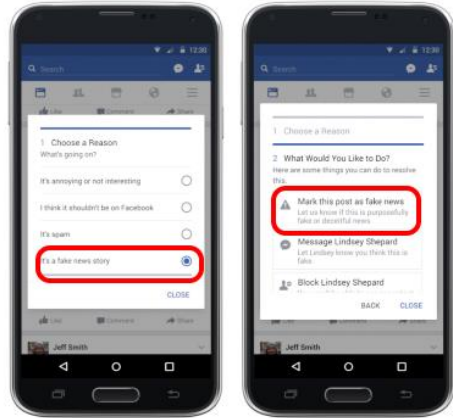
12:30

Search

Like Comment Share

1 Choose a Reason
What's going on?

It's annoying or not interesting

I think it shouldn't be on Facebook

It's spam

It's a fake news story

CLOSE

Like Comment Share

Jeff Smith

12:30

Search

1 Choose a Reason

2 What Would You Like to Do?
Here are some things you can do to resolve this.

Mark this post as fake news
Let us know if this is purposefully fake or deceitful news

Message Lindsey Shepard
Let Lindsey know you think this is fake

Block Lindsey Shepard

BACK CLOSE

Like Comment Share

Jeff Smith